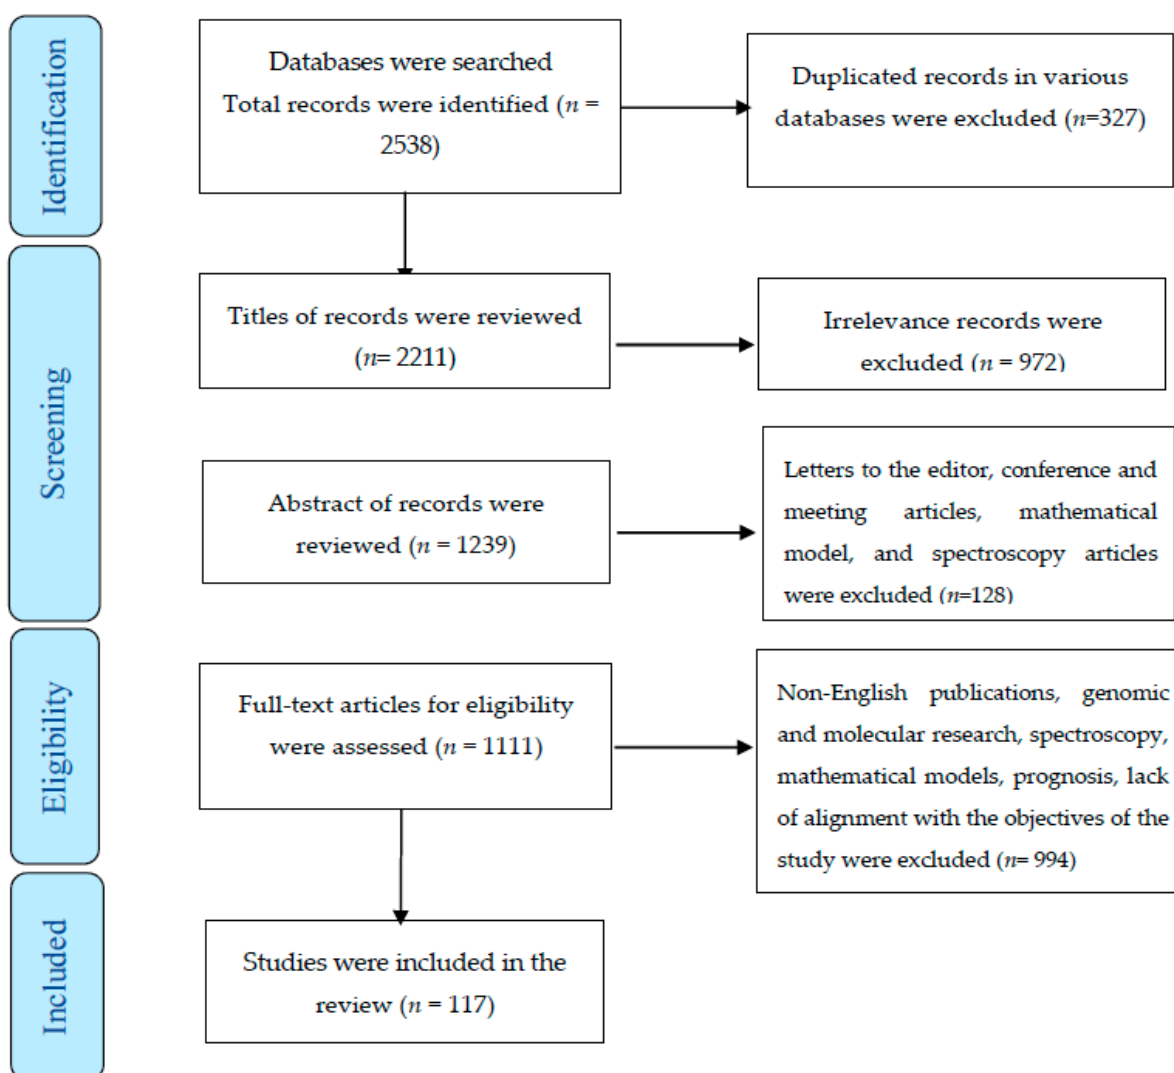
Identification

Databases were searched Total records were identified ($n$ = 2538)

Duplicated records in various databases were excluded ($n$=327)

Screening

Titles of records were reviewed ($n$= 2211)

Irrelevance records were excluded ($n$ = 972)

Abstract of records were reviewed ($n$ = 1239)

Letters to the editor, conference and meeting articles, mathematical model, and spectroscopy articles were excluded ($n$=128)

Eligibility

Full-text articles for eligibility were assessed ($n$ = 1111)

Non-English publications, genomic and molecular research, spectroscopy, mathematical models, prognosis, lack of alignment with the objectives of the study were excluded ($n$= 994)

Included

Studies were included in the review ($n$ = 117)